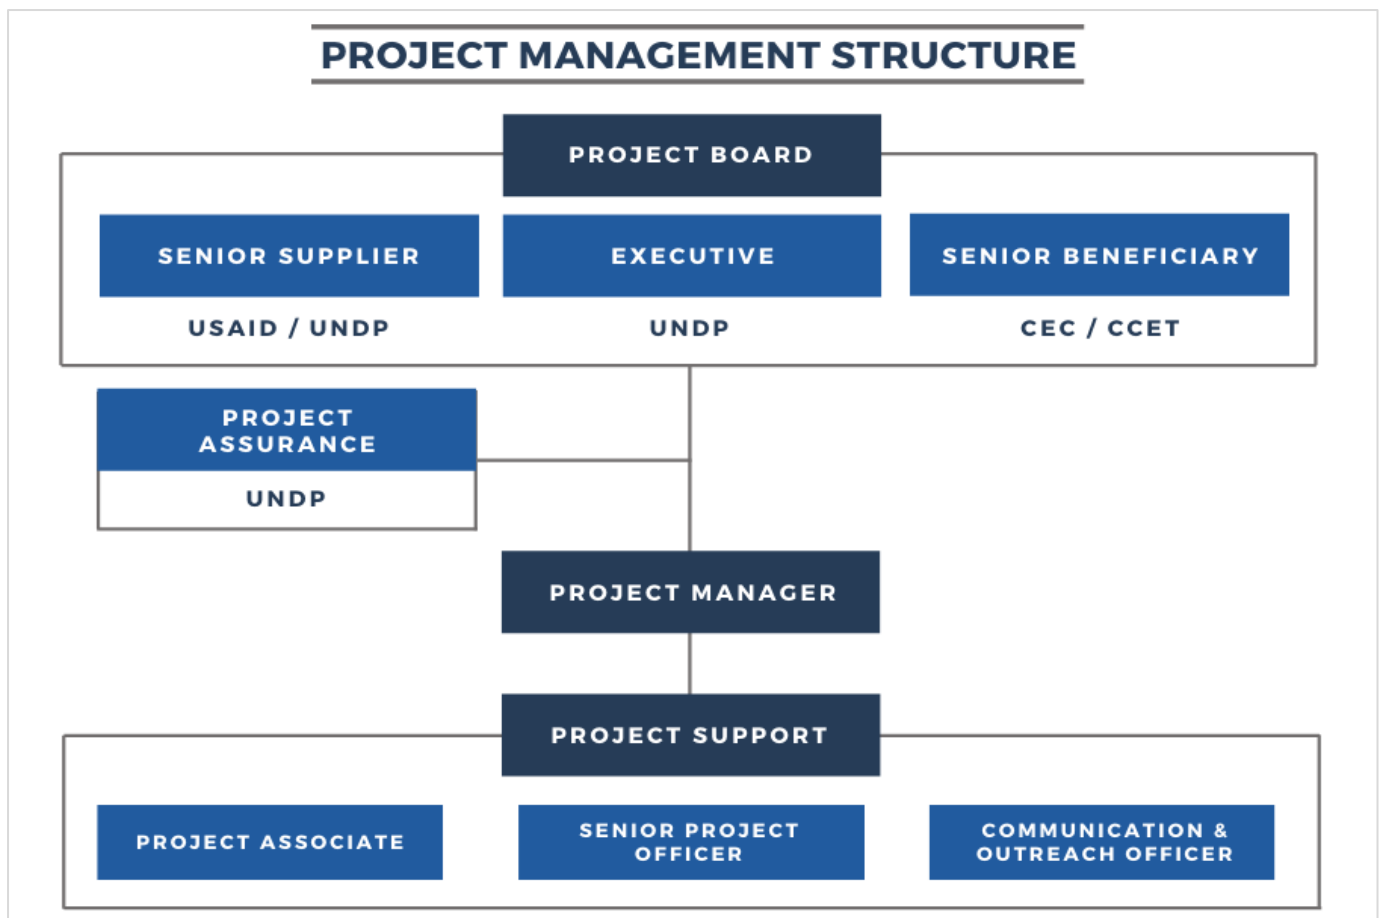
PROJECT MANAGEMENT STRUCTURE

PROJECT BOARD

SENIOR SUPPLIER

USAID / UNDP

EXECUTIVE

UNDP

SENIOR BENEFICIARY

CEC / CCET

PROJECT ASSURANCE

UNDP

PROJECT MANAGER

PROJECT SUPPORT

PROJECT ASSOCIATE

SENIOR PROJECT OFFICER

COMMUNICATION & OUTREACH OFFICER